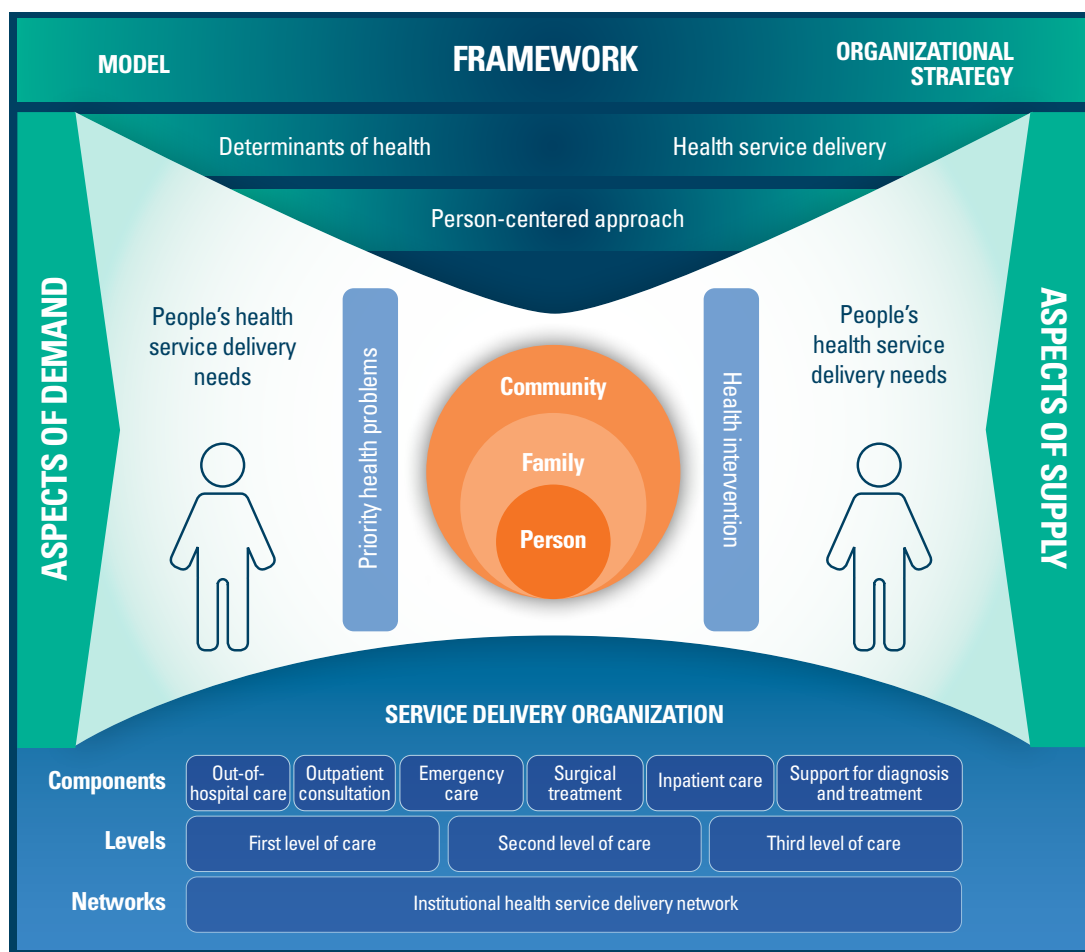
MODEL

FRAMEWORK

ORGANIZATIONAL STRATEGY

Determinants of health

Health service delivery

Person-centered approach

ASPECTS OF DEMAND

People's health service delivery needs

Priority health problems

Community

Family

Person

Health intervention

People's health service delivery needs

ASPECTS OF SUPPLY

SERVICE DELIVERY ORGANIZATION

| Components | Out-of-hospital care | Outpatient consultation | Emergency care | Surgical treatment | Inpatient care | Support for diagnosis and treatment |
|---|---|---|---|---|---|---|
| Levels | First level of care | Second level of care | Third level of care | | | |
| Networks | Institutional health service delivery network | | | | | |